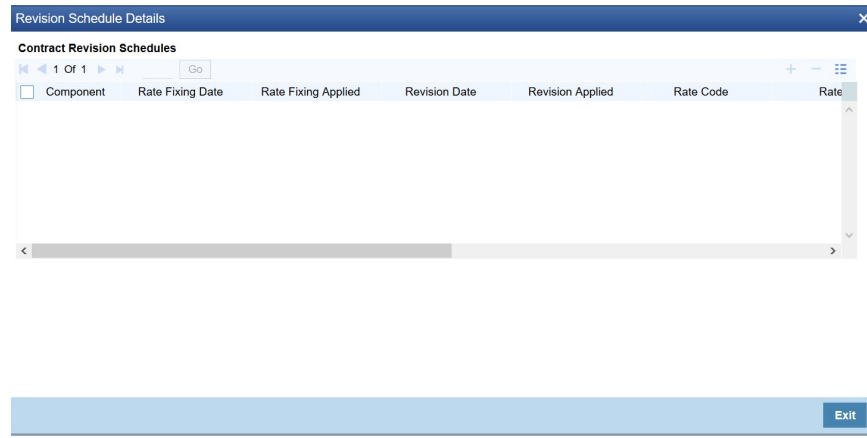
Revision Schedule Details

Contract Revision Schedules

1 Of 1 Go

| Component | Rate Fixing Date | Rate Fixing Applied | Revision Date | Revision Applied | Rate Code | Rate |
|---|---|---|---|---|---|---|

Exit